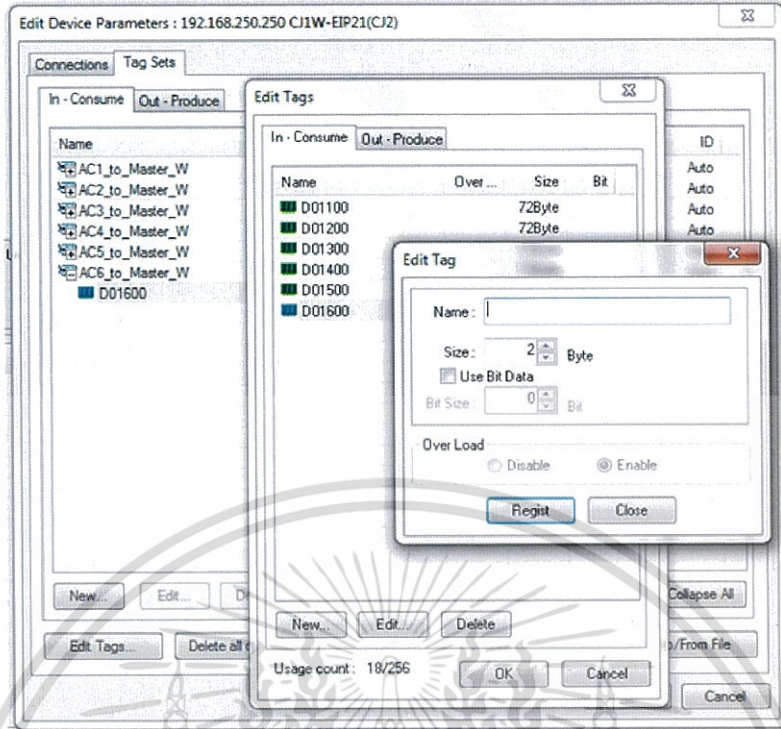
Edit Device Parameters : 192.168.250.250 CJ1W-EIP21(CJ2)

Connections Tag Sets

In - Consume Out - Produce

Name

AC1_to_Master_W
AC2_to_Master_W
AC3_to_Master_W
AC4_to_Master_W
AC5_to_Master_W
AC6_to_Master_W
D01600

ID
Auto
Auto
Auto
Auto

New... Edit... De

Collapse All

Edit Tags... Delete all

/From File

Cancel

Edit Tags

In - Consume Out - Produce

| Name | Over ... | Size | Bit |
|---|---|---|---|
| D01100 | | 72Byte | |
| D01200 | | 72Byte | |
| D01300 | | | |
| D01400 | | | |
| D01500 | | | |
| D01600 | | | |

New... Edit... Delete

Usage count : 18/256

OK Cancel

Edit Tag

Name :

Size : 2 Byte

Use Bit Data

Bit Size : 0 Bit

Over Load

Disable Enable

Regist Close